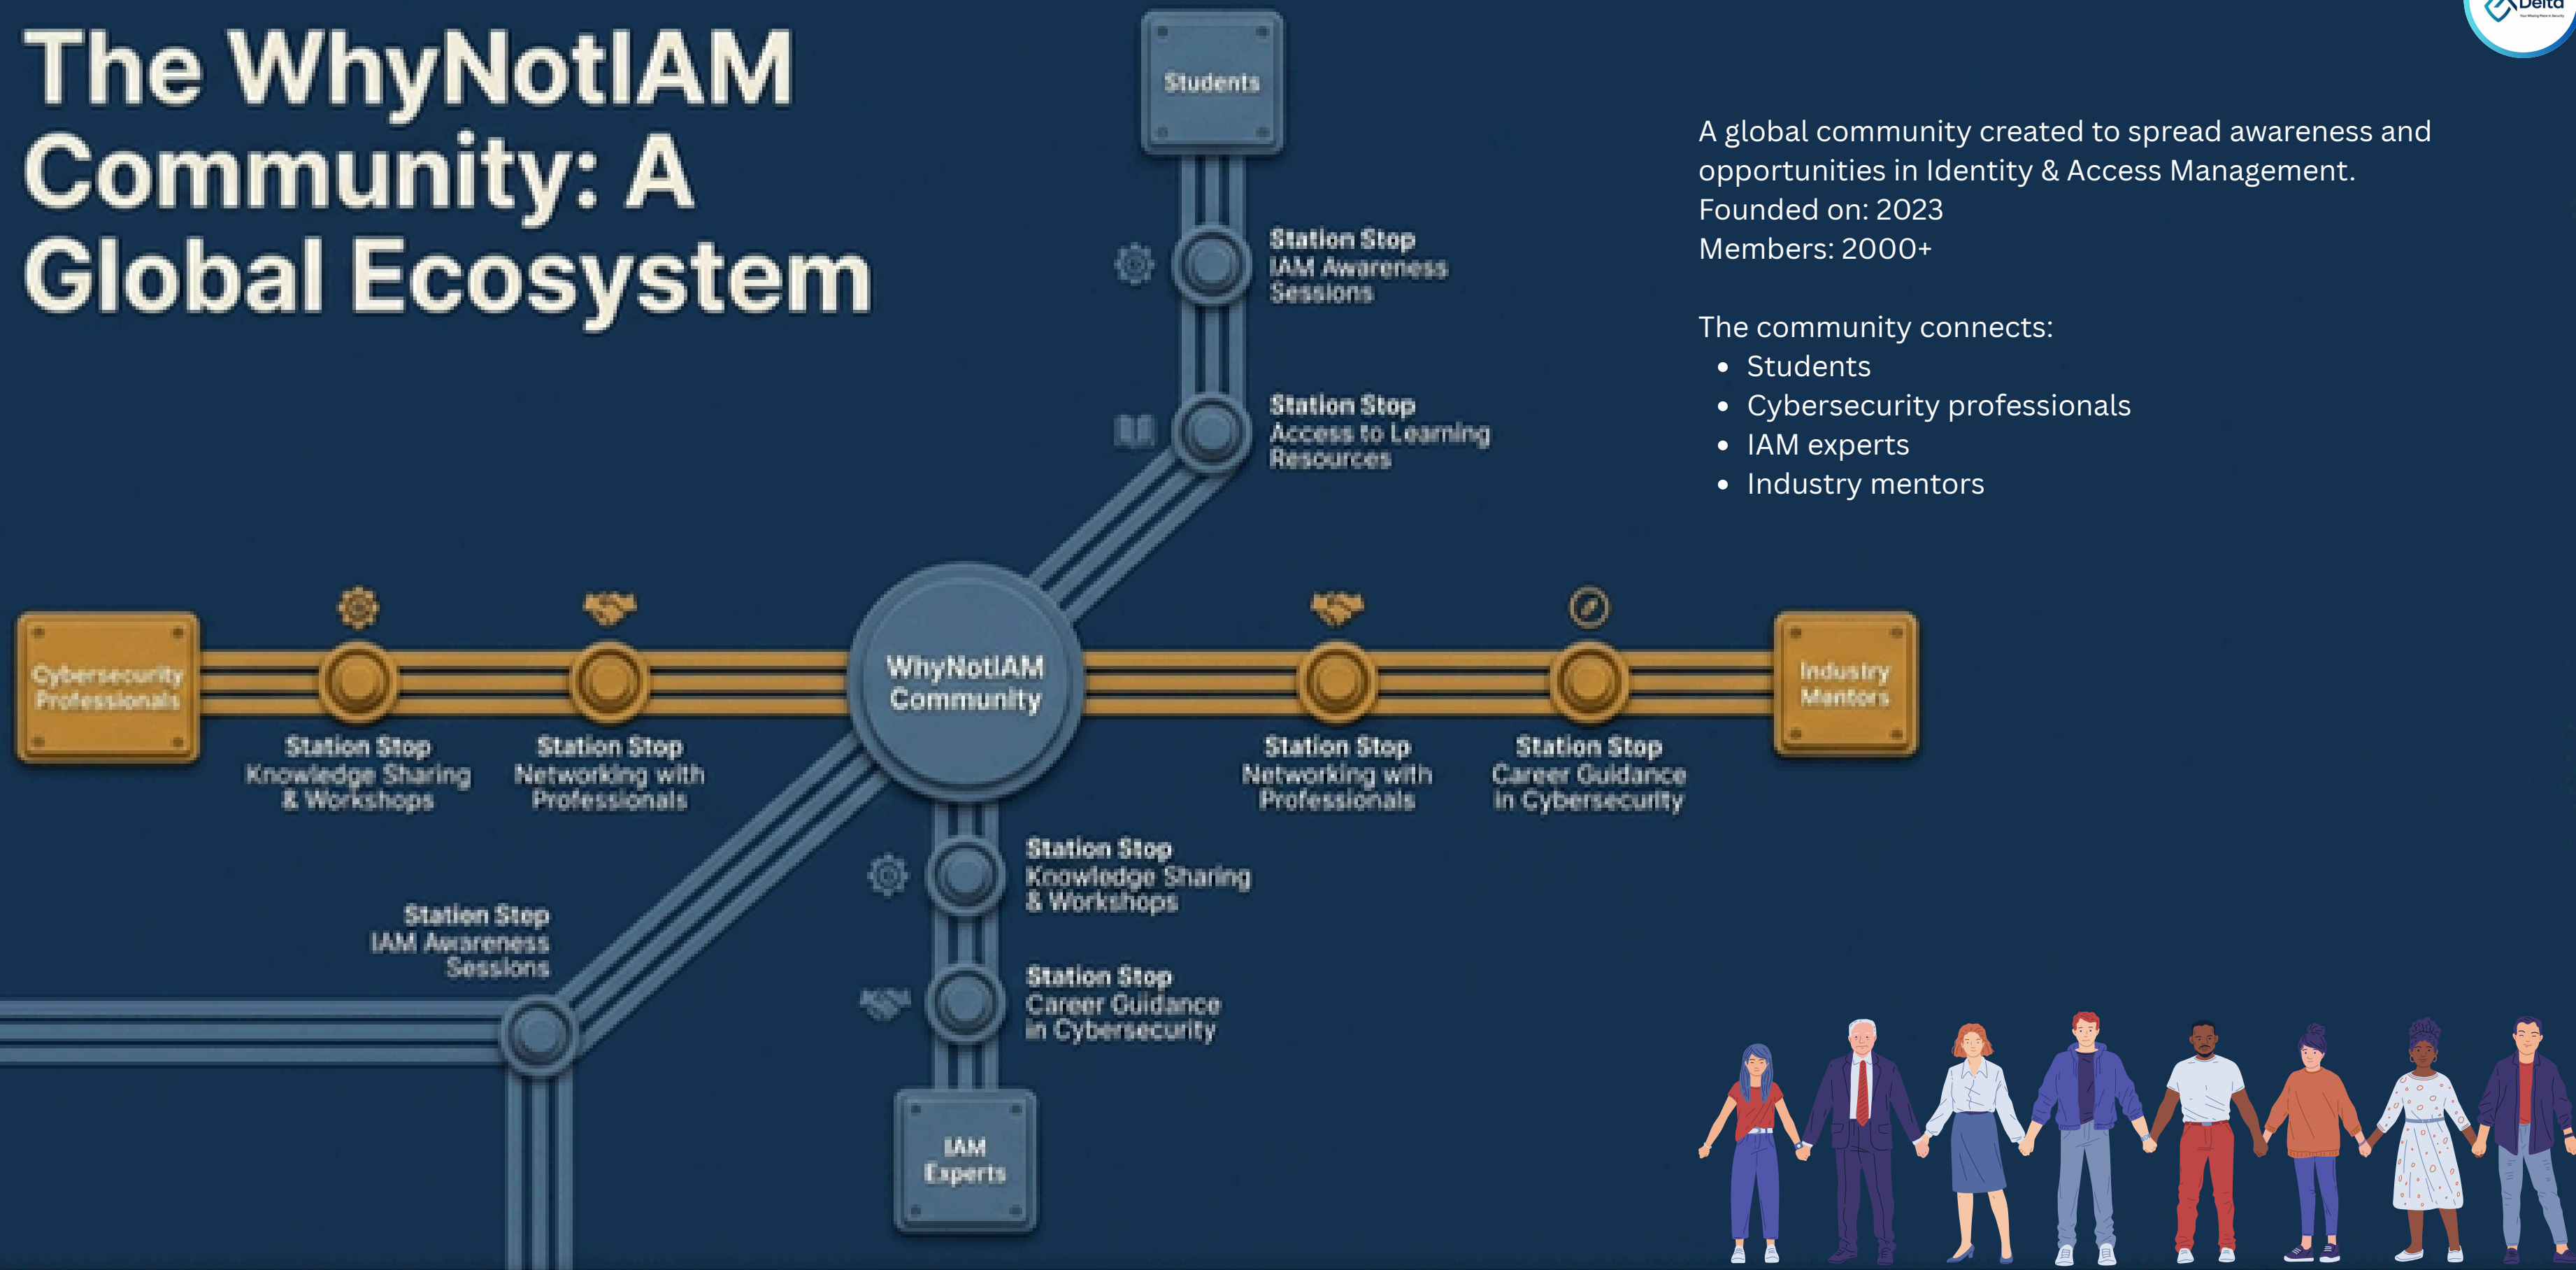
The WhyNotIAM Community: A Global Ecosystem

Students

Station Stop
IAM Awareness Sessions

Station Stop
Access to Learning Resources

Cybersecurity Professionals

Station Stop
Knowledge Sharing & Workshops

Station Stop
Networking with Professionals

WhyNotIAM Community

Station Stop
Networking with Professionals

Station Stop
Career Guidance in Cybersecurity

Industry Mentors

Station Stop
Knowledge Sharing & Workshops

Station Stop
IAM Awareness Sessions

Station Stop
Career Guidance in Cybersecurity

IAM Experts

Delta

A global community created to spread awareness and opportunities in Identity & Access Management.
Founded on: 2023
Members: 2000+

The community connects:
• Students
• Cybersecurity professionals
• IAM experts
• Industry mentors